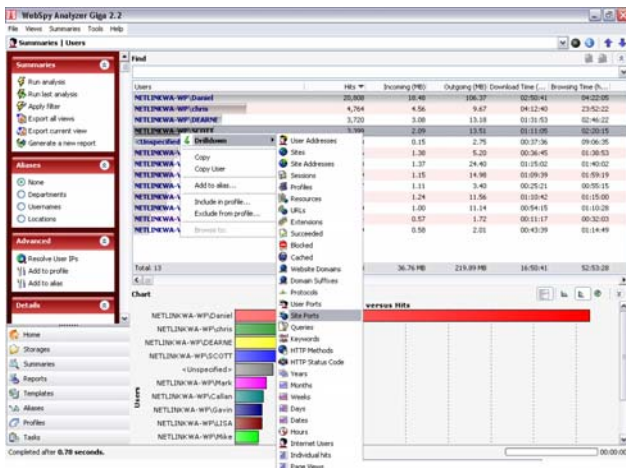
WebSpy Analyzer Giga 2.2

File Views Summaries Tools Help

Summaries | Users

Summaries
Run analysis
Run last analysis
Apply filter
Export all views
Export current view
Generate a new report

Aliases
None
Departments
Usernames
Locations

Advanced
Resolve User IPs
Add to profile
Add to alias

Details

Home
Storages
Summaries
Reports
Templates
Aliases
Profiles
Tasks

Find

| Users | Hits | Incoming (MB) | Outgoing (MB) | Download Time (... | Browsing Time (h... |
|---|---|---|---|---|---|
| NETLINKWA-WP\Daniel | 20,808 | 18.48 | 106.37 | 02:50:41 | 04:22:05 |
| NETLINKWA-WP\chris | 4,764 | 4.56 | 9.67 | 04:12:40 | 23:52:22 |
| NETLINKWA-WP\DEARNE | 3,720 | 3.08 | 13.18 | 01:31:53 | 02:46:22 |
| NETLINKWA-WP\SCOTT | 3,399 | 2.09 | 13.51 | 01:11:05 | 02:20:15 |
| <Unspecified> |  | 0.15 | 2.75 | 00:37:36 | 09:06:35 |
| NETLINKWA-\ |  | 1.38 | 5.20 | 00:36:45 | 01:38:53 |
| NETLINKWA-\ |  | 1.37 | 24.40 | 01:15:02 | 01:40:02 |
| NETLINKWA-\ |  | 1.15 | 14.98 | 01:09:39 | 01:59:19 |
| NETLINKWA-\ |  | 1.11 | 3.40 | 00:25:21 | 00:55:15 |
| NETLINKWA-\ |  | 1.24 | 11.56 | 01:10:42 | 01:15:00 |
| NETLINKWA-\ |  | 1.00 | 11.14 | 00:54:15 | 01:10:28 |
| NETLINKWA-\ |  | 0.57 | 1.72 | 00:11:17 | 00:32:03 |
| NETLINKWA-\ |  | 0.58 | 2.01 | 00:43:39 | 01:14:49 |
| Total: 13 |  | 36.76 MB | 219.99 MB | 16:50:41 | 52:53:28 |

Drilldown
Copy
Copy User
Add to alias...
Include in profile...
Exclude from profile...
Browse to

User Addresses
Sites
Site Addresses
Sessions
Profiles
Resources
URLs
Extensions
Succeeded
Blocked
Cached
Website Domains
Domain Suffixes
Protocols
User Ports
Site Ports
Queries
Keywords
HTTP Methods
HTTP Status Code
Years
Months
Weeks
Days
Dates
Hours
Internet Users
Individual hits
Page Views

Chart
versus Hits

NETLINKWA-WP\Daniel
NETLINKWA-WP\chris
NETLINKWA-WP\DEARNE
NETLINKWA-WP\SCOTT
<Unspecified>
NETLINKWA-WP\Mark
NETLINKWA-WP\Callan
NETLINKWA-WP\Gavin
NETLINKWA-WP\LISA
NETLINKWA-WP\Mike
Users

Completed after 0.78 seconds.
00:00:00